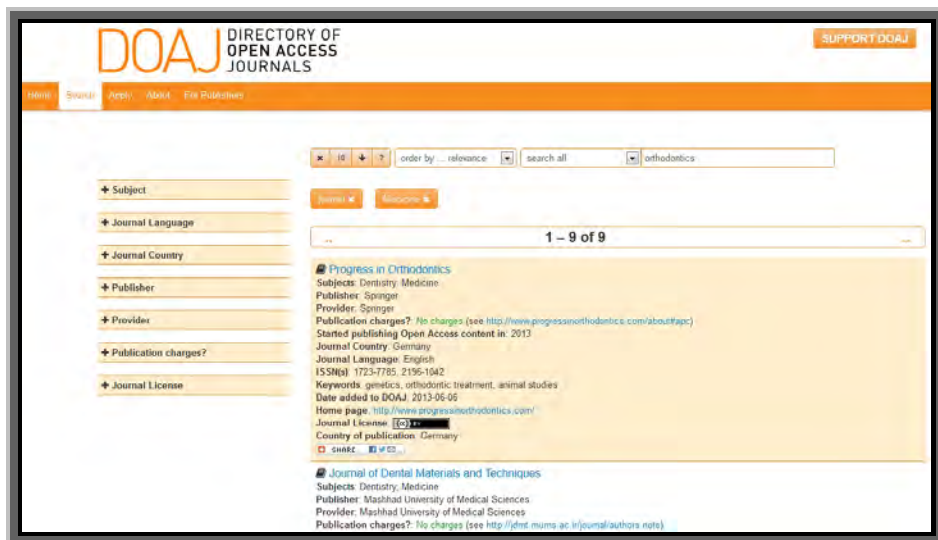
DOAJ DIRECTORY OF OPEN ACCESS JOURNALS

SUPPORT DOAJ

Home Search Apply About For Publishers

order by ... relevance

search all

orthodontics

Journal ✖ Medicine ✖

+ Subject

+ Journal Language

+ Journal Country

+ Publisher

+ Provider

+ Publication charges?

+ Journal License

...

1 – 9 of 9

...

Progress in Orthodontics
Subjects: Dentistry, Medicine
Publisher: Springer
Provider: Springer
Publication charges?: No charges (see http://www.progressinorthodontics.com/about#apc)
Started publishing Open Access content in: 2013
Journal Country: Germany
Journal Language: English
ISSN(s): 1723-7785, 2196-1042
Keywords: genetics, orthodontic treatment, animal studies
Date added to DOAJ: 2013-06-06
Home page: http://www.progressinorthodontics.com/
Journal License:
Country of publication: Germany
SHARE

Journal of Dental Materials and Techniques
Subjects: Dentistry, Medicine
Publisher: Mashhad University of Medical Sciences
Provider: Mashhad University of Medical Sciences
Publication charges?: No charges (see http://jdmt.mums.ac.ir/journal/authors.note)